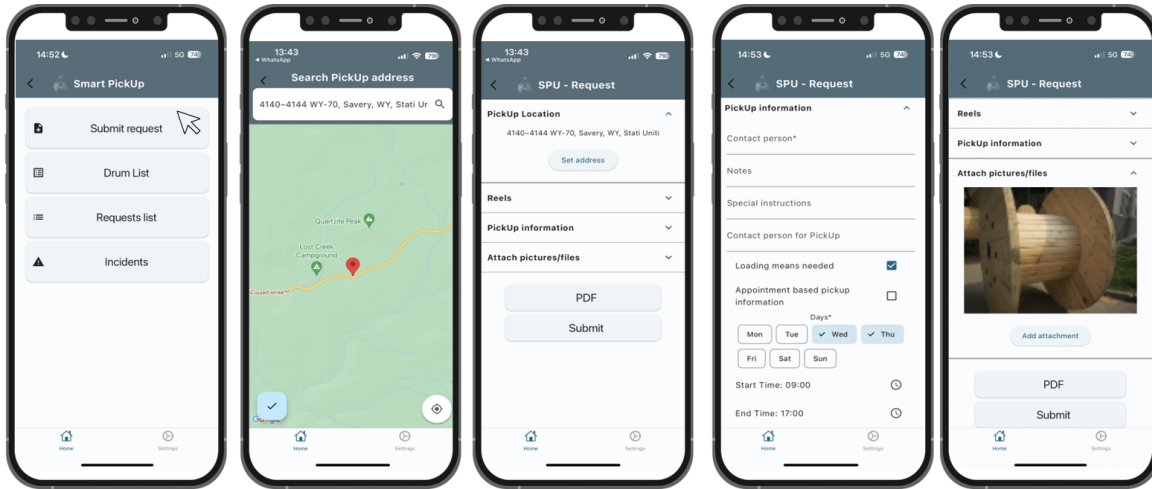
14:52
5G 74
Smart PickUp
Submit request
Drum List
Requests list
Incidents
Home
Settings

13:43
◂ WhatsApp
Search PickUp address
4140–4144 WY-70, Savery, WY, Stati Ur
Quartzite Peak
Lost Creek Campground
Google
Home
Settings

13:43
◂ WhatsApp
SPU - Request
PickUp Location
4140–4144 WY-70, Savery, WY, Stati Uniti
Set address
Reels
PickUp information
Attach pictures/files
PDF
Submit
Home
Settings

14:53
5G 74
SPU - Request
PickUp information
Contact person*
Notes
Special instructions
Contact person for PickUp
Loading means needed
Appointment based pickup information
Days*
Mon
Tue
Wed
Thu
Fri
Sat
Sun
Start Time: 09:00
End Time: 17:00
Home
Settings

14:53
5G 74
SPU - Request
Reels
PickUp information
Attach pictures/files
Add attachment
PDF
Submit
Home
Settings